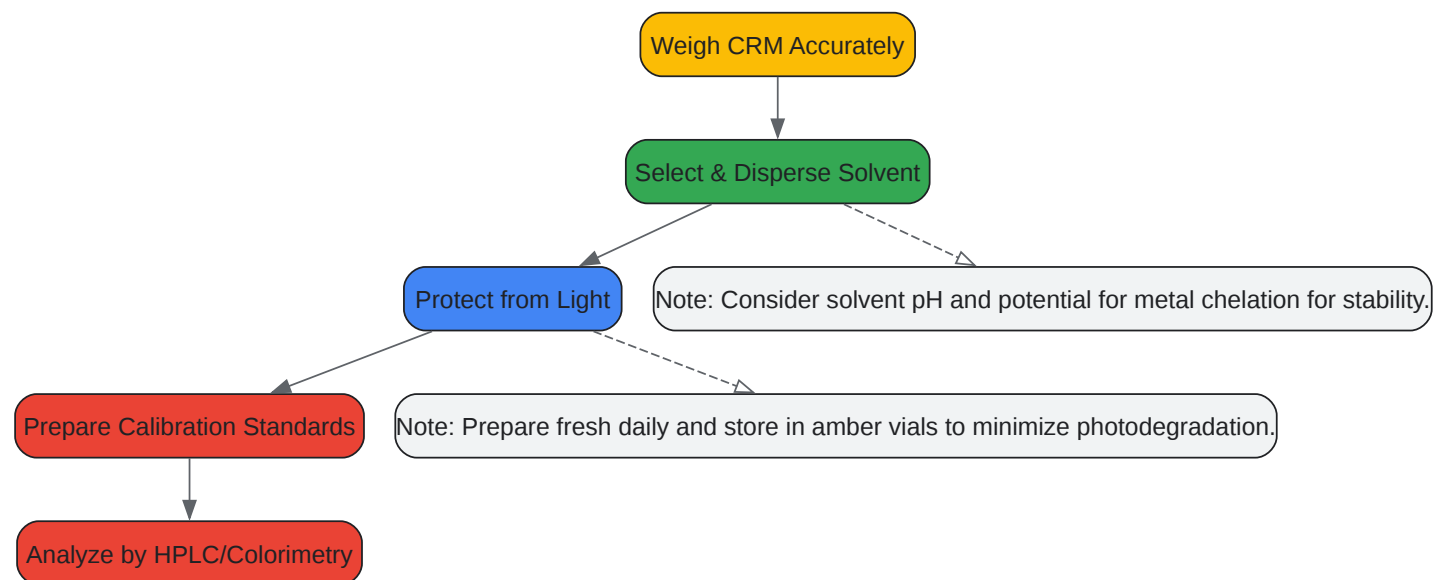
Weigh CRM Accurately

Select & Disperse Solvent

Protect from Light

Note: Consider solvent pH and potential for metal chelation for stability.

Prepare Calibration Standards

Note: Prepare fresh daily and store in amber vials to minimize photodegradation.

Analyze by HPLC/Colorimetry